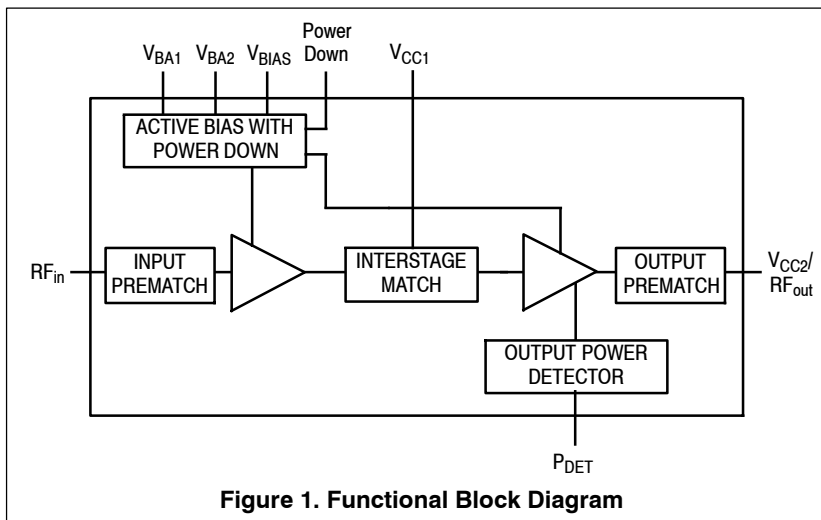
$V_{BA1}$ $V_{BA2}$ $V_{BIAS}$ Power Down $V_{CC1}$

ACTIVE BIAS WITH POWER DOWN

$RF_{in}$

INPUT PREMATCH

INTERSTAGE MATCH

OUTPUT PREMATCH

$V_{CC2}$/ $RF_{out}$

OUTPUT POWER DETECTOR

$P_{DET}$

Figure 1. Functional Block Diagram